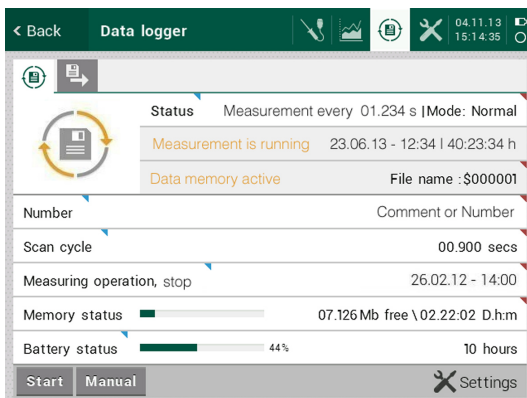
< Back Data logger 04.11.13 15:14:35

Status Measurement every 01.234 s |Mode: Normal

Measurement is running 23.06.13 - 12:34 | 40:23:34 h

Data memory active File name :$000001

Number Comment or Number

Scan cycle 00.900 secs

Measuring operation, stop 26.02.12 - 14:00

Memory status 07.126 Mb free \ 02.22:02 D.h:m

Battery status 44% 10 hours

Start Manual Settings